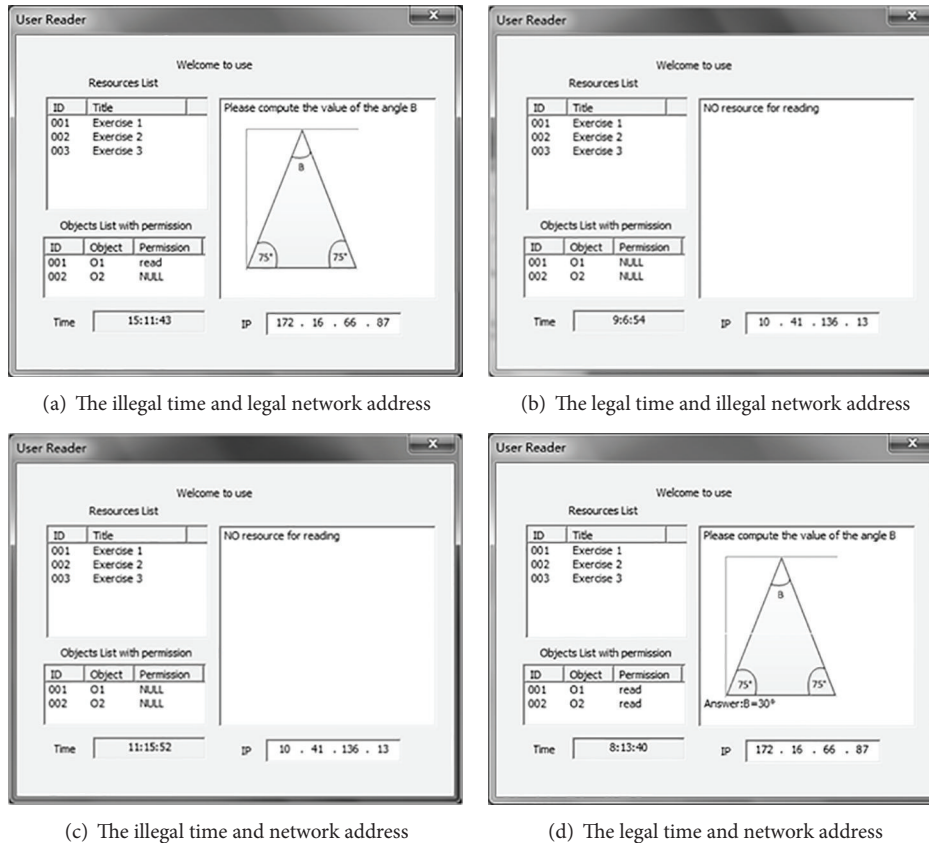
User Reader

Welcome to use

Resources List

| ID | Title |
|---|---|
| 001 | Exercise 1 |
| 002 | Exercise 2 |
| 003 | Exercise 3 |

Please compute the value of the angle B

B

75°

75°

Objects List with permission

| ID | Object | Permission |
|---|---|---|
| 001 | O1 | read |
| 002 | O2 | NULL |

Time 15:11:43

IP 172 . 16 . 66 . 87

(a) The illegal time and legal network address

User Reader

Welcome to use

Resources List

| ID | Title |
|---|---|
| 001 | Exercise 1 |
| 002 | Exercise 2 |
| 003 | Exercise 3 |

NO resource for reading

Objects List with permission

| ID | Object | Permission |
|---|---|---|
| 001 | O1 | NULL |
| 002 | O2 | NULL |

Time 9:6:54

IP 10 . 41 . 136 . 13

(b) The legal time and illegal network address

User Reader

Welcome to use

Resources List

| ID | Title |
|---|---|
| 001 | Exercise 1 |
| 002 | Exercise 2 |
| 003 | Exercise 3 |

NO resource for reading

Objects List with permission

| ID | Object | Permission |
|---|---|---|
| 001 | O1 | NULL |
| 002 | O2 | NULL |

Time 11:15:52

IP 10 . 41 . 136 . 13

(c) The illegal time and network address

User Reader

Welcome to use

Resources List

| ID | Title |
|---|---|
| 001 | Exercise 1 |
| 002 | Exercise 2 |
| 003 | Exercise 3 |

Please compute the value of the angle B

B

75°

75°

Answer:B=30°

Objects List with permission

| ID | Object | Permission |
|---|---|---|
| 001 | O1 | read |
| 002 | O2 | read |

Time 8:13:40

IP 172 . 16 . 66 . 87

(d) The legal time and network address